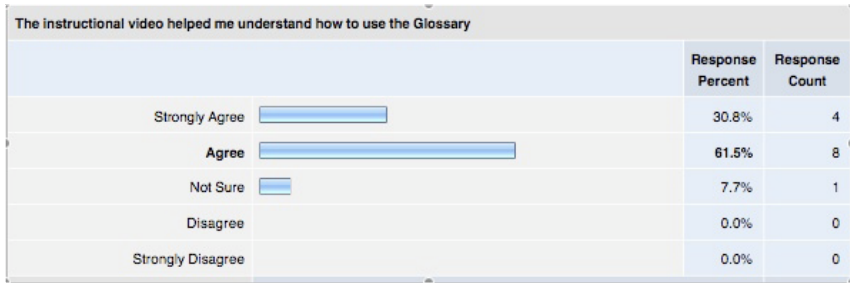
The instructional video helped me understand how to use the Glossary

| | Response Percent | Response Count |
|---|---|---|
| Strongly Agree | 30.8% | 4 |
| **Agree** | **61.5%** | **8** |
| Not Sure | 7.7% | 1 |
| Disagree | 0.0% | 0 |
| Strongly Disagree | 0.0% | 0 |